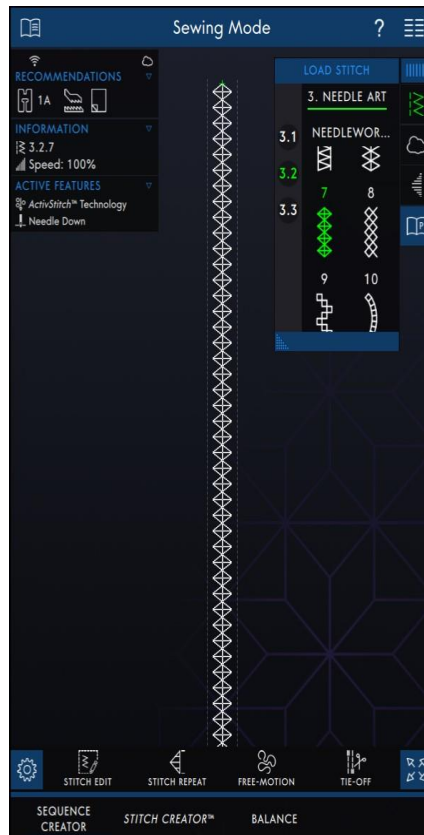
Sewing Mode ?

RECOMMENDATIONS
1A

INFORMATION
3.2.7
Speed: 100%

ACTIVE FEATURES
ActivStitch™ Technology
Needle Down

LOAD STITCH
3. NEEDLE ART
NEEDLEWOR...
3.1
3.2
3.3
7 8
9 10

STITCH EDIT
STITCH REPEAT
FREE-MOTION
TIE-OFF

SEQUENCE CREATOR
STITCH CREATOR™
BALANCE